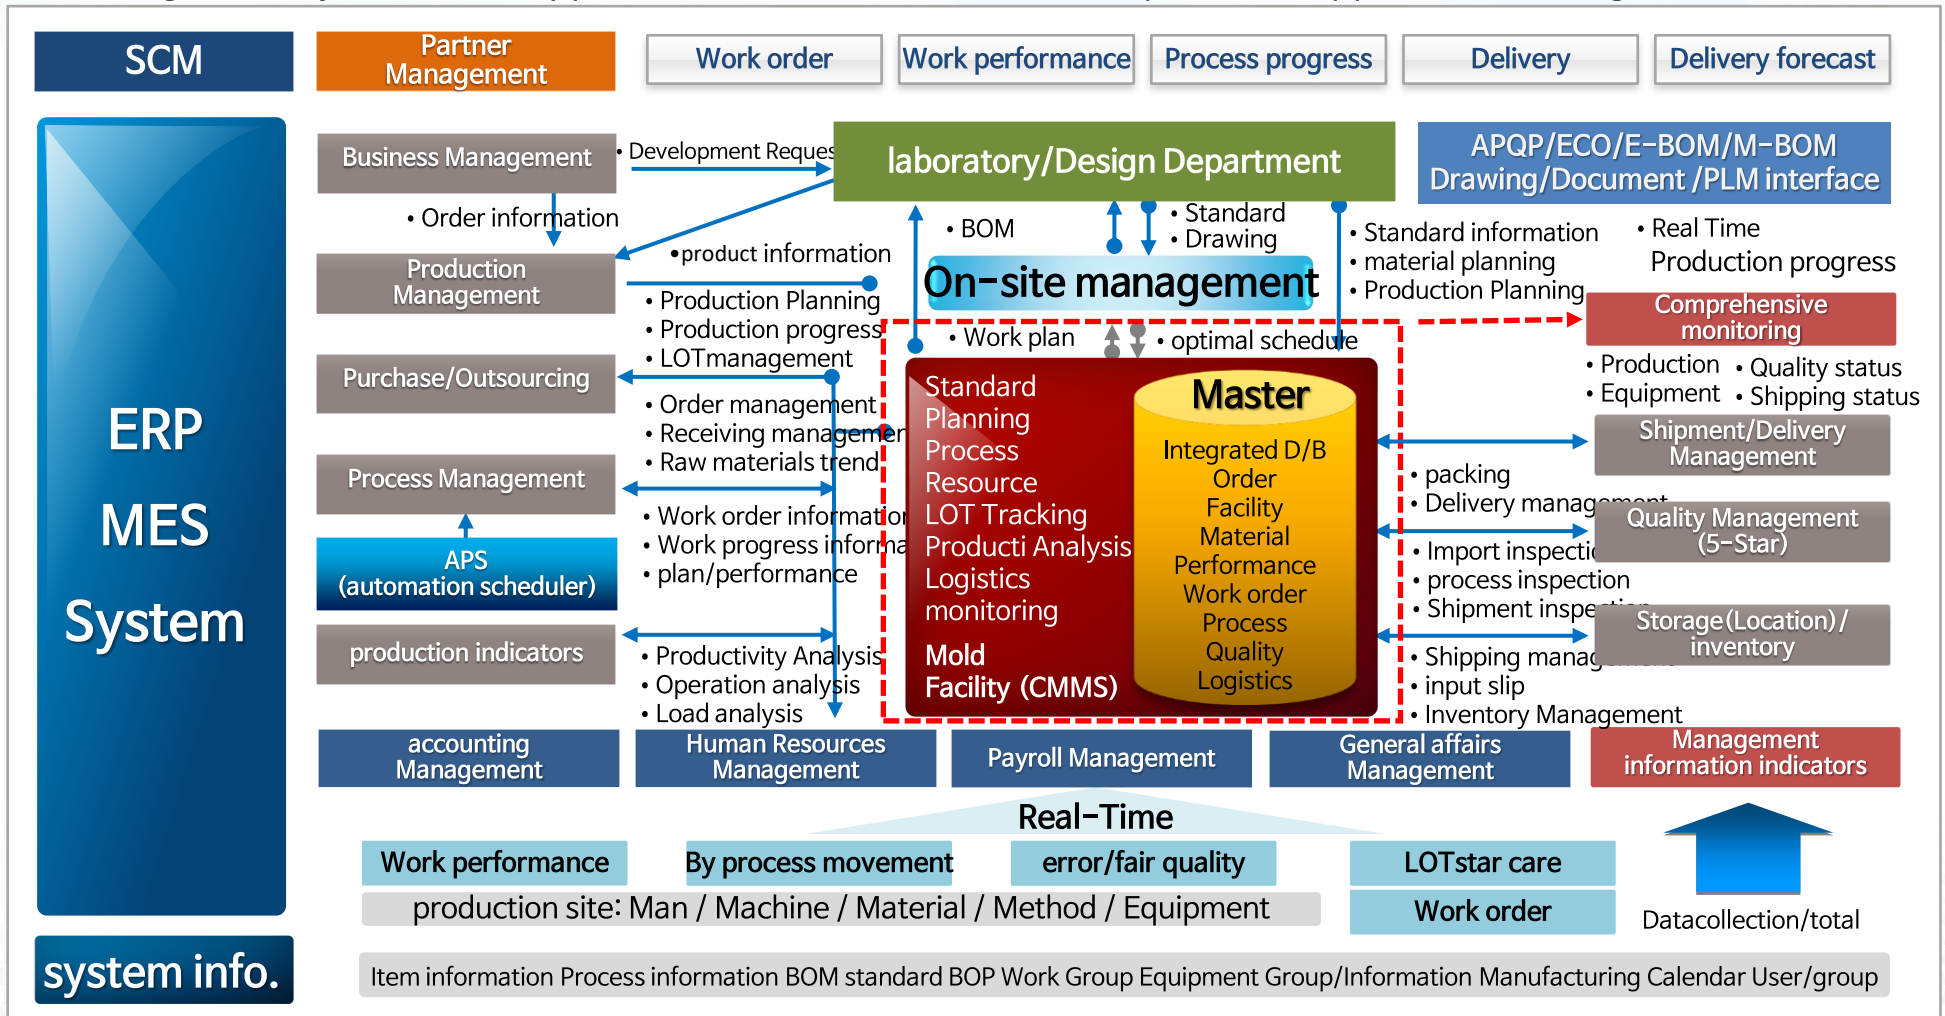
SCM

Partner Management

Work order

Work performance

Process progress

Delivery

Delivery forecast

ERP

MES

System

Business Management

• Development Reques

laboratory/Design Department

APQP/ECO/E-BOM/M-BOM Drawing/Document /PLM interface

• Order information

• BOM

• Standard
• Drawing

• Standard information
• material planning
• Production Planning

• Real Time
Production progress

Production Management

•product information

On-site management

• Production Planning
• Production progress
• LOTmanagement

Comprehensive monitoring

• Work plan

• optimal schedule

• Production
• Equipment

• Quality status
• Shipping status

Purchase/Outsourcing

• Order management
• Receiving managemen
• Raw materials trend

Standard
Planning
Process
Resource
LOT Tracking
Producti Analysis
Logistics
monitoring

Mold
Facility (CMMS)

Master

Integrated D/B
Order
Facility
Material
Performance
Work order
Process
Quality
Logistics

Shipment/Delivery Management

• packing
• Delivery manag

Process Management

• Work order informatio
• Work progress informa
• plan/performance

Quality Management (5-Star)

• Import inspecti
• process inspection
• Shipment inspe

APS (automation scheduler)

production indicators

• Productivity Analysis
• Operation analysis
• Load analysis

Storage(Location)/ inventory

• Shipping manag
• input slip
• Inventory Management

accounting Management

Human Resources Management

Payroll Management

General affairs Management

Management information indicators

Real-Time

Work performance

By process movement

error/fair quality

LOTstar care

production site: Man / Machine / Material / Method / Equipment

Work order

Datacollection/total

system info.

Item information Process information BOM standard BOP Work Group Equipment Group/Information Manufacturing Calendar User/group